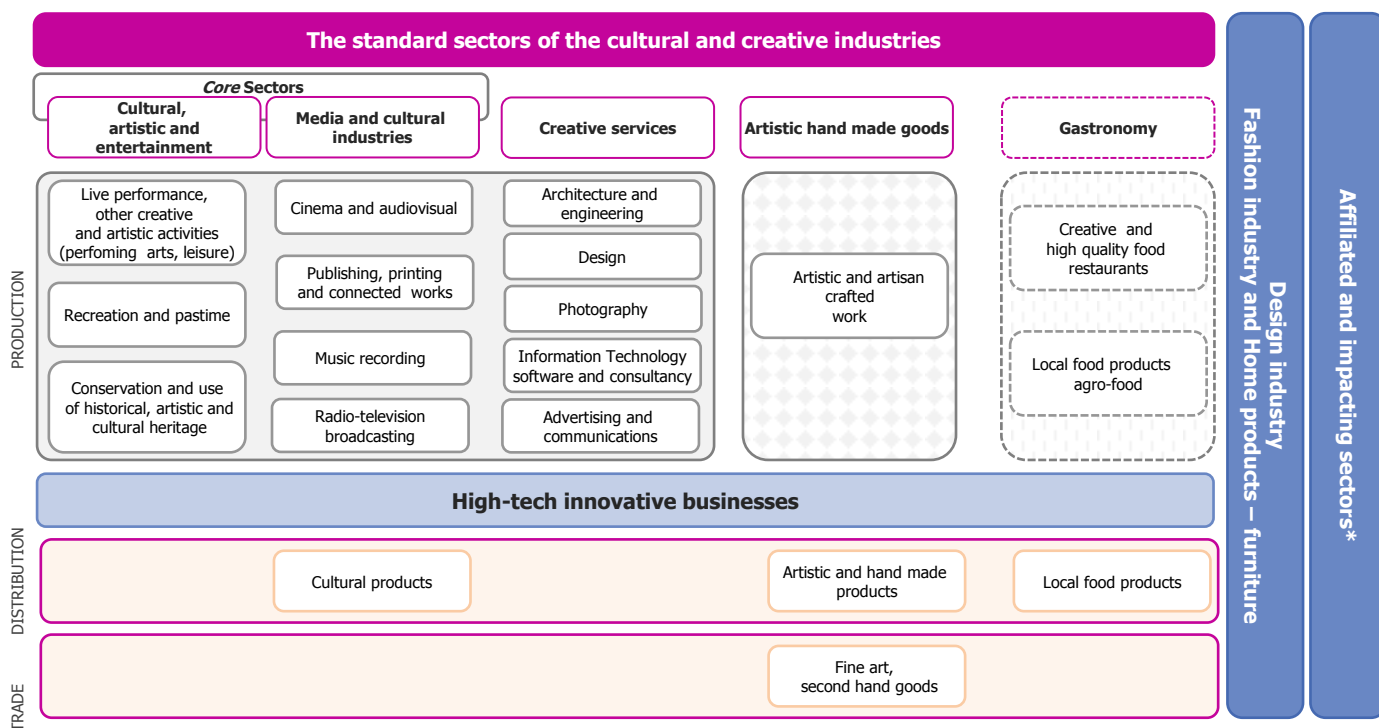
The standard sectors of the cultural and creative industries

*Core* Sectors

Cultural, artistic and entertainment

Media and cultural industries

Creative services

Artistic hand made goods

Gastronomy

PRODUCTION

Live performance, other creative and artistic activities (perfoming arts, leisure)

Recreation and pastime

Conservation and use of historical, artistic and cultural heritage

Cinema and audiovisual

Publishing, printing and connected works

Music recording

Radio-television broadcasting

Architecture and engineering

Design

Photography

Information Technology software and consultancy

Advertising and communications

Artistic and artisan crafted work

Creative and high quality food restaurants

Local food products agro-food

High-tech innovative businesses

DISTRIBUTION

Cultural products

Artistic and hand made products

Local food products

TRADE

Fine art, second hand goods

Design industry
Fashion industry and Home products – furniture

Affiliated and impacting sectors*